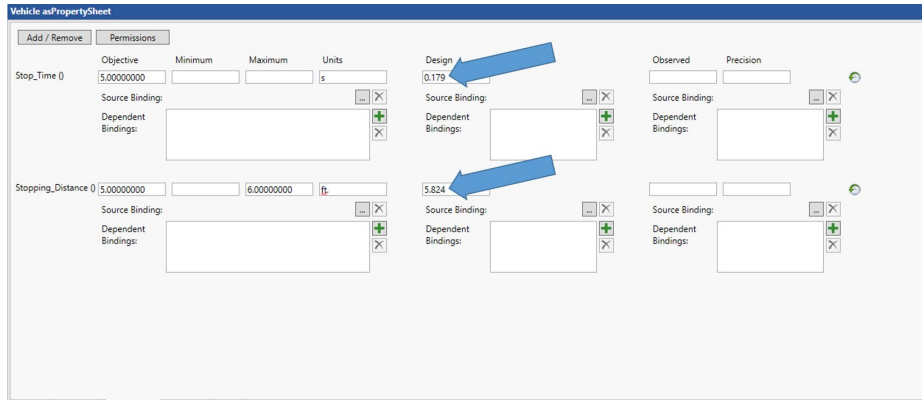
Vehicle asPropertySheet

Add / Remove | Permissions

| | Objective | Minimum | Maximum | Units | Design | Observed | Precision |
|---|---|---|---|---|---|---|---|
| Stop_Time () | 5.00000000 | | | s | 0.179 | | |

Source Binding: ...
Dependent Bindings:

Source Binding: ...
Dependent Bindings:

Source Binding: ...
Dependent Bindings:

| | Objective | Minimum | Maximum | Units | Design | Observed | Precision |
|---|---|---|---|---|---|---|---|
| Stopping_Distance () | 5.00000000 | | 6.00000000 | ft. | 5.824 | | |

Source Binding: ...
Dependent Bindings:

Source Binding: ...
Dependent Bindings:

Source Binding: ...
Dependent Bindings: